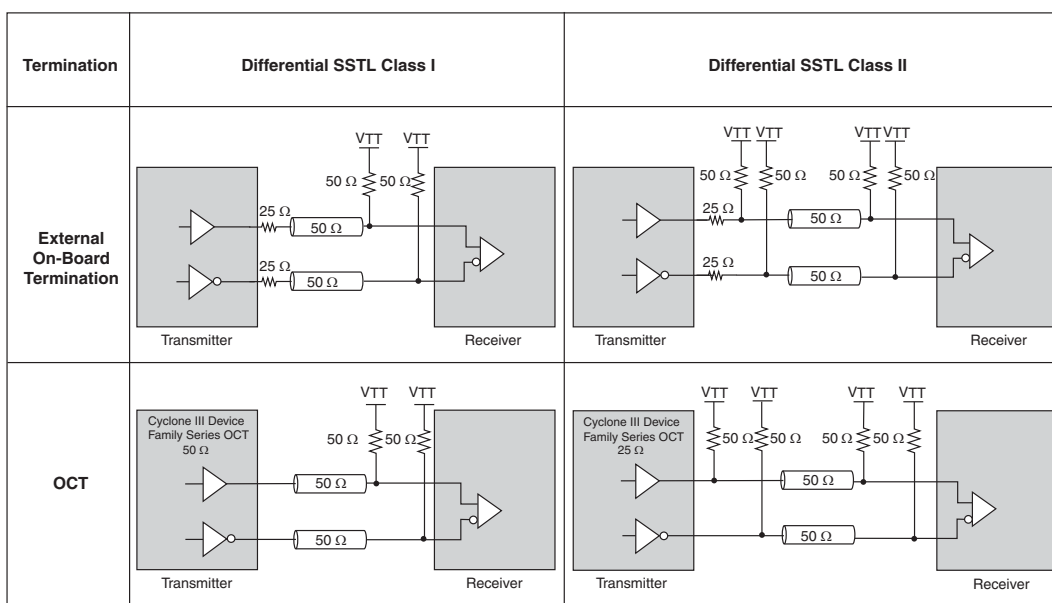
| Termination | Differential SSTL Class I | Differential SSTL Class II |
|---|---|---|
| External On-Board Termination | VTT VTT 50 Ω 50 Ω 25 Ω 50 Ω 25 Ω 50 Ω Transmitter Receiver | VTT VTT VTT VTT 50 Ω 50 Ω 50 Ω 50 Ω 25 Ω 50 Ω 25 Ω 50 Ω Transmitter Receiver |
| OCT | VTT VTT Cyclone III Device Family Series OCT 50 Ω 50 Ω 50 Ω 50 Ω 50 Ω Transmitter Receiver | VTT VTT VTT VTT Cyclone III Device Family Series OCT 25 Ω 50 Ω 50 Ω 50 Ω 50 Ω 50 Ω 50 Ω Transmitter Receiver |